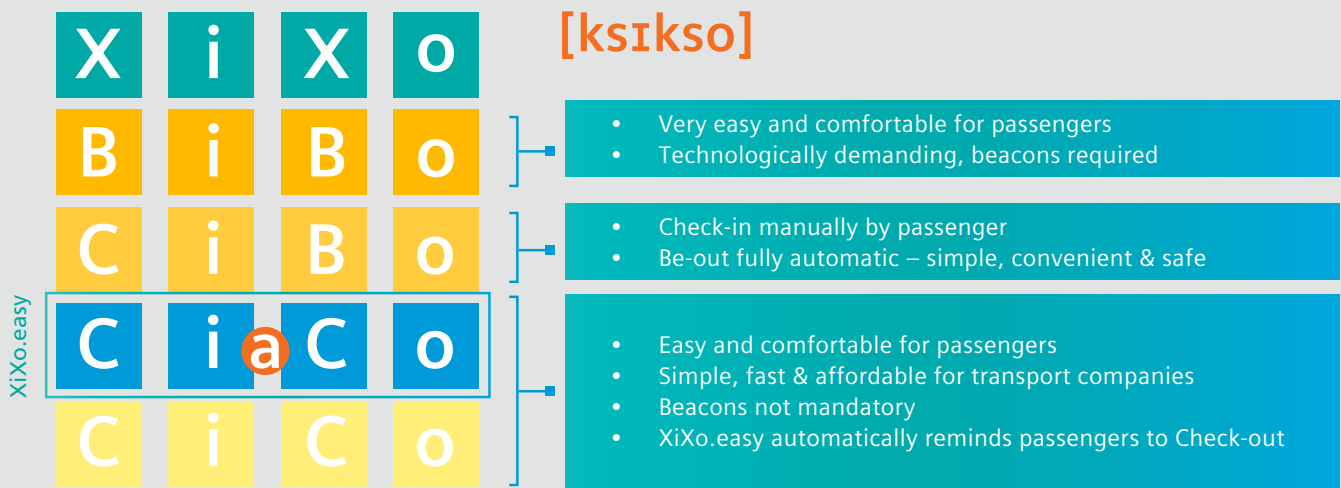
X i X o

[ksɪkso]

B i B o

- Very easy and comfortable for passengers
- Technologically demanding, beacons required

C i B o

- Check-in manually by passenger
- Be-out fully automatic – simple, convenient & safe

XiXo.easy

C i a C o

C i C o

- Easy and comfortable for passengers
- Simple, fast & affordable for transport companies
- Beacons not mandatory
- XiXo.easy automatically reminds passengers to Check-out